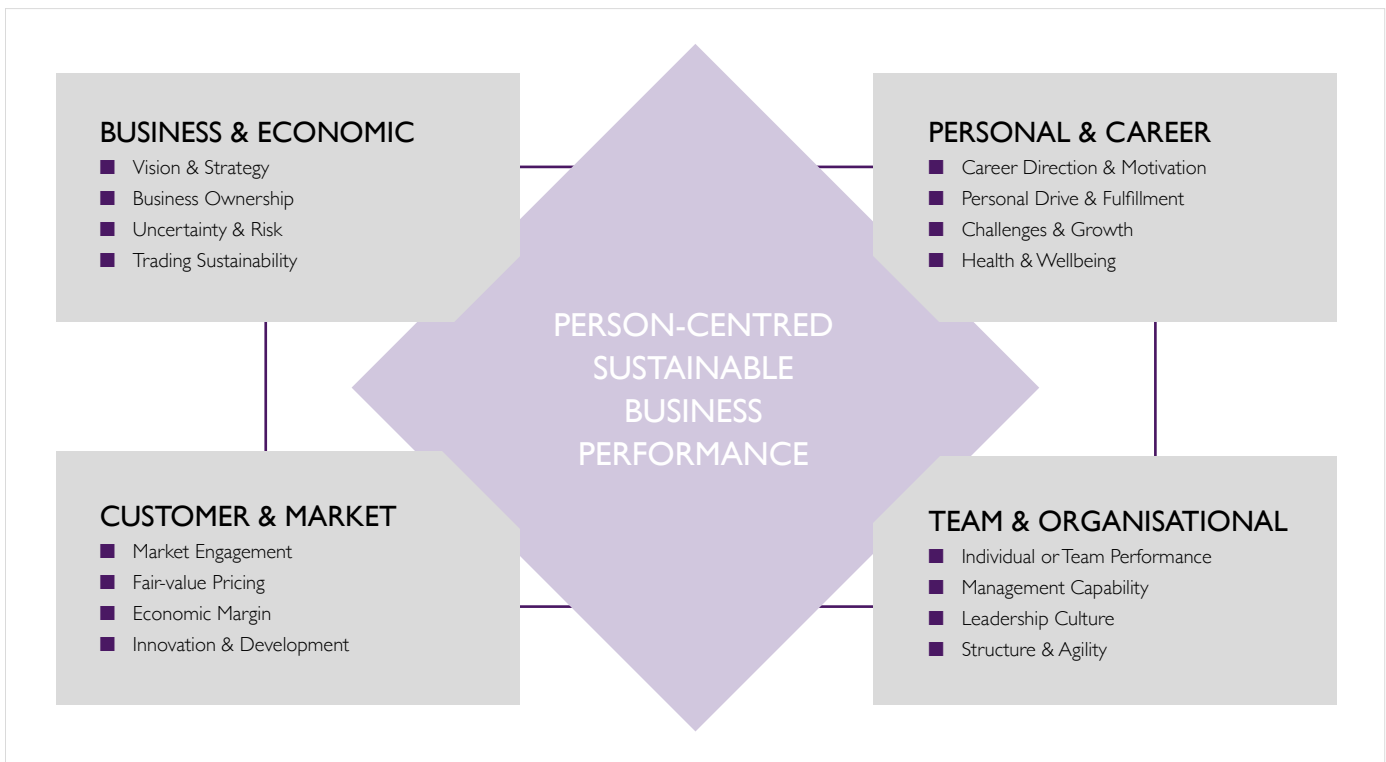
BUSINESS & ECONOMIC
- Vision & Strategy
- Business Ownership
- Uncertainty & Risk
- Trading Sustainability

PERSONAL & CAREER
- Career Direction & Motivation
- Personal Drive & Fulfillment
- Challenges & Growth
- Health & Wellbeing

PERSON-CENTRED SUSTAINABLE BUSINESS PERFORMANCE

CUSTOMER & MARKET
- Market Engagement
- Fair-value Pricing
- Economic Margin
- Innovation & Development

TEAM & ORGANISATIONAL
- Individual or Team Performance
- Management Capability
- Leadership Culture
- Structure & Agility